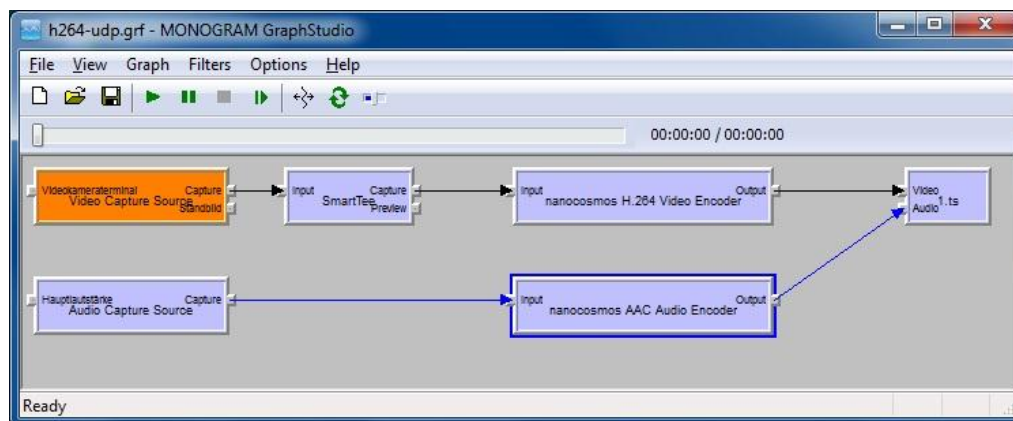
h264-udp.grf - MONOGRAM GraphStudio

File View Graph Filters Options Help

00:00:00 / 00:00:00

Videokameraterminal
Video Capture Source
Capture
Standbild

Input
SmartTee
Capture
Preview

Input
nanocosmos H.264 Video Encoder
Output

Video
Audio
1.ts

Hauptlautstärke
Audio Capture Source
Capture

Input
nanocosmos AAC Audio Encoder
Output

Ready